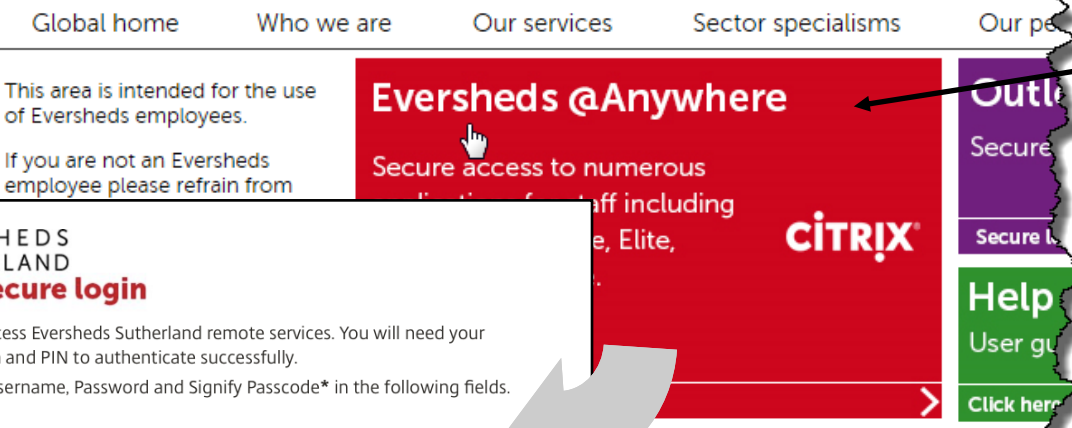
Global home Who we are Our services Sector specialisms Our pe

This area is intended for the use of Eversheds employees.

If you are not an Eversheds employee please refrain from

Eversheds @Anywhere

Secure access to numerous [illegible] staff including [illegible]e, Elite, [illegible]

CITRIX

Outl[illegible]

Secure

Secure l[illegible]

Help

User gu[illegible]

Click her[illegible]

HEDS
LAND
ecure login

cess Eversheds Sutherland remote services. You will need your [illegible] and PIN to authenticate successfully.

sername, Password and Signify Passcode* in the following fields.